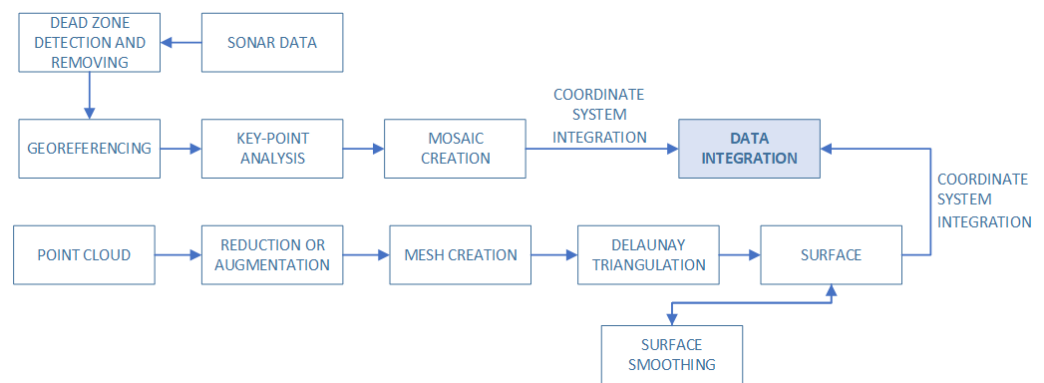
DEAD ZONE DETECTION AND REMOVING

SONAR DATA

GEOREFERENCING

KEY-POINT ANALYSIS

MOSAIC CREATION

COORDINATE SYSTEM INTEGRATION

DATA INTEGRATION

COORDINATE SYSTEM INTEGRATION

POINT CLOUD

REDUCTION OR AUGMENTATION

MESH CREATION

DELAUNAY TRIANGULATION

SURFACE

SURFACE SMOOTHING